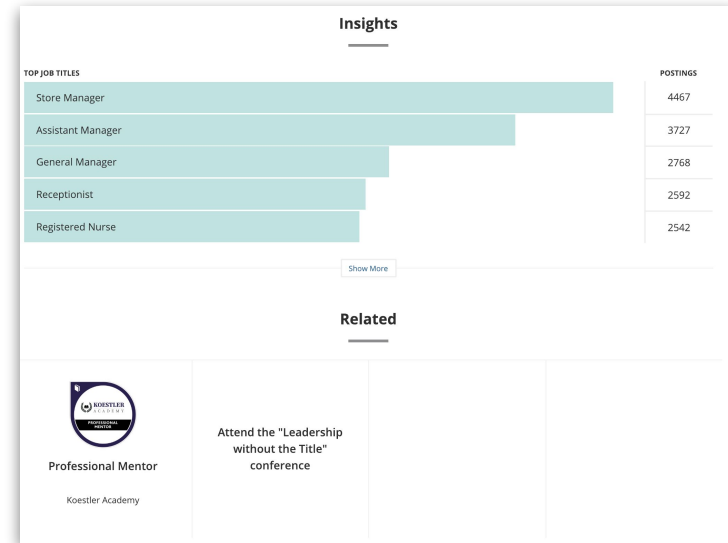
Insights

TOP JOB TITLES

POSTINGS

| TOP JOB TITLES | POSTINGS |
|---|---|
| Store Manager | 4467 |
| Assistant Manager | 3727 |
| General Manager | 2768 |
| Receptionist | 2592 |
| Registered Nurse | 2542 |

Show More

Related

KOESTLER ACADEMY PROFESSIONAL MENTOR

Professional Mentor

Koestler Academy

Attend the "Leadership without the Title" conference